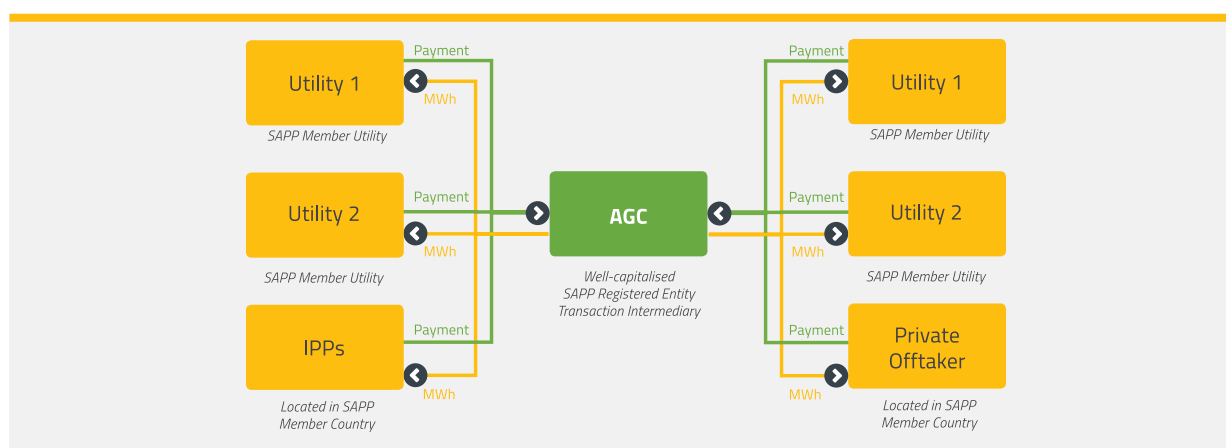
Utility 1
Payment
MWh
SAPP Member Utility

Utility 2
Payment
MWh
SAPP Member Utility

IPPs
Payment
MWh
Located in SAPP Member Country

AGC
Well-capitalised SAPP Registered Entity Transaction Intermediary

Payment
MWh
Utility 1
SAPP Member Utility

Payment
MWh
Utility 2
SAPP Member Utility

Payment
MWh
Private Offtaker
Located in SAPP Member Country